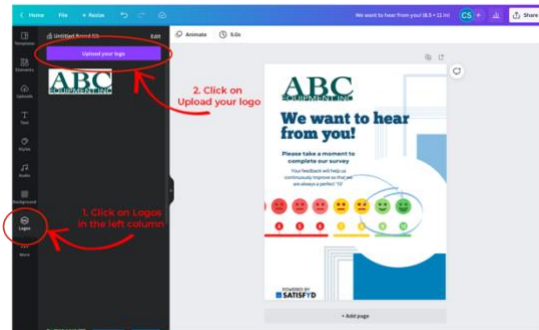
Home File Resize
We want to hear from you! (8.5 × 11 in)
CS
Share
Templates
Elements
Uploads
Text
Styles
Audio
Background
Logos
More
Untitled Brand Kit
Edit
Upload your logo
ABC
EQUIPMENT INC
Animate
5.0s
2. Click on Upload your logo
1. Click on Logos in the left column
ABC
EQUIPMENT INC
We want to hear from you!
Please take a moment to complete our survey
Your feedback will help us continuously improve so that we are always a perfect "10"
POWERED BY
SATISFYD
+ Add page